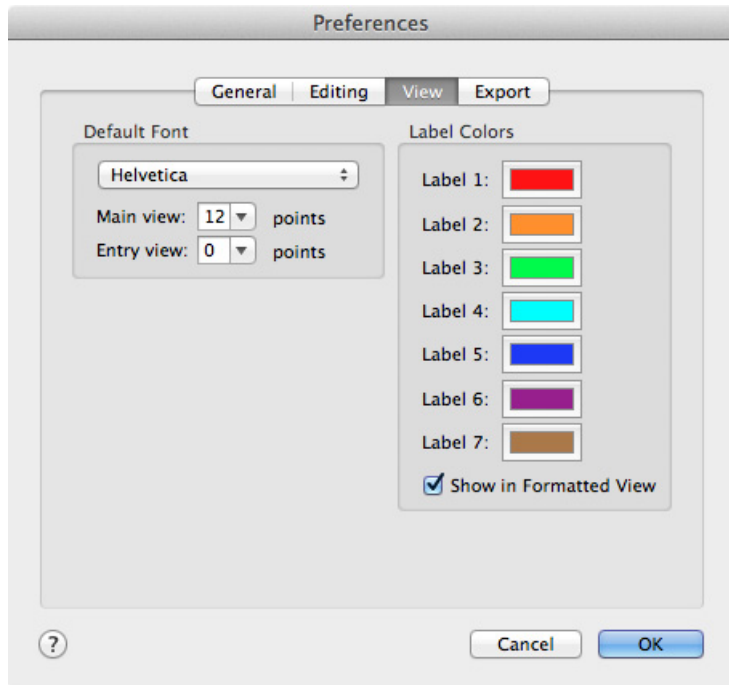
Preferences

General | Editing | View | Export

Default Font

Helvetica

Main view: 12 points
Entry view: 0 points

Label Colors

Label 1:
Label 2:
Label 3:
Label 4:
Label 5:
Label 6:
Label 7:

Show in Formatted View

?

Cancel
OK